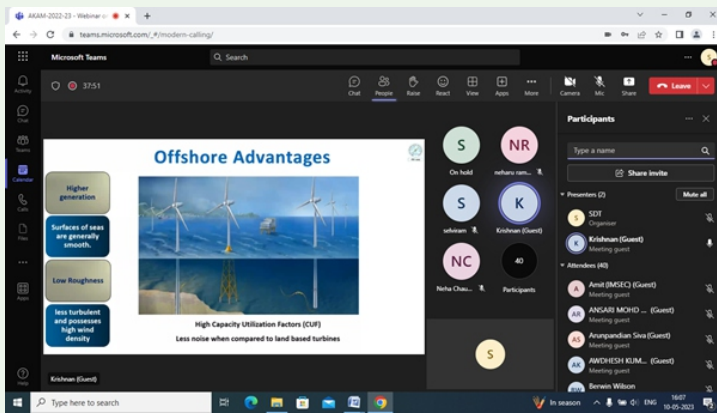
AKAM-2022-23 - Webinar o ×  +

teams.microsoft.com/_#/modern-calling/

Microsoft Teams

Search

Activity

Chat

Teams

Calendar

Calls

Files

...

Apps

Help

37:51

Chat  People  Raise  React  View  Apps  More  Camera  Mic  Share  Leave

Offshore Advantages

Higher generation

Surfaces of seas are generally smooth.

Low Roughness

less turbulent and possesses high wind density

High Capacity Utilization Factors (CUF)

Less noise when compared to land based turbines

Krishnan (Guest)

S
On hold

NR
neharu ram...

S
selviram

K
Krishnan (Guest)

NC
Neha Chau...

40
Participants

S

Participants

Type a name

Share invite

Presenters (2)

Mute all

S  SDT
Organiser

K  Krishnan (Guest)
Meeting guest

Attendees (40)

A  Amit (IMSEC) (Guest)
Meeting guest

AR  ANSARI MOHD ... (Guest)
Meeting guest

AS  Arumpandian Siva (Guest)
Meeting guest

AK  AWDHESH KUM... (Guest)
Meeting guest

BW  Berwin Wilson

Type here to search

In season

ENG  16:07  10-05-2023